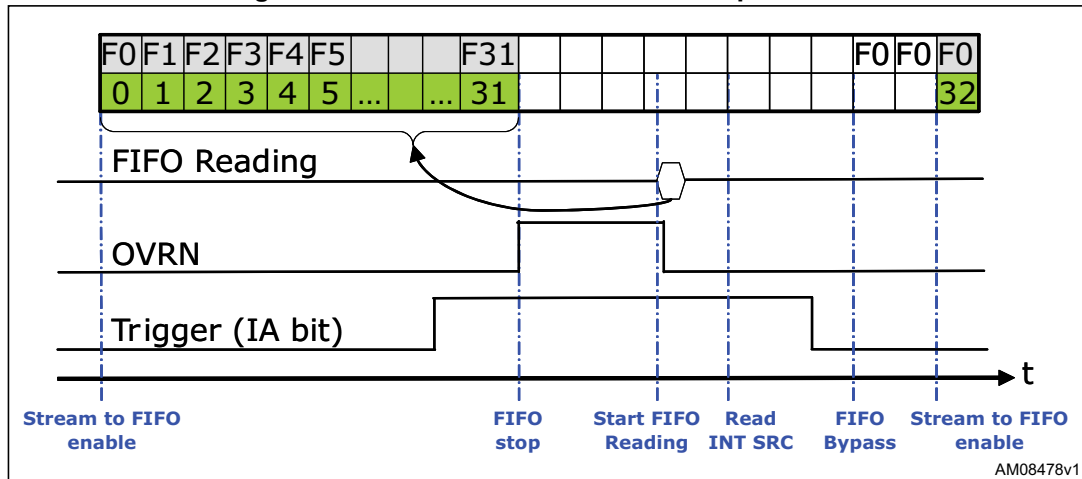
| F0 | F1 | F2 | F3 | F4 | F5 | | | | F31 | | | | | | | | | | F0 | F0 | F0 |
|---|---|---|---|---|---|---|---|---|---|---|---|---|---|---|---|---|---|---|---|---|---|
| 0 | 1 | 2 | 3 | 4 | 5 | ... | | ... | 31 | | | | | | | | | | | | 32 |

FIFO Reading

OVRN

Trigger (IA bit)

t

Stream to FIFO enable

FIFO stop

Start FIFO Reading

Read INT SRC

FIFO Bypass

Stream to FIFO enable

AM08478v1